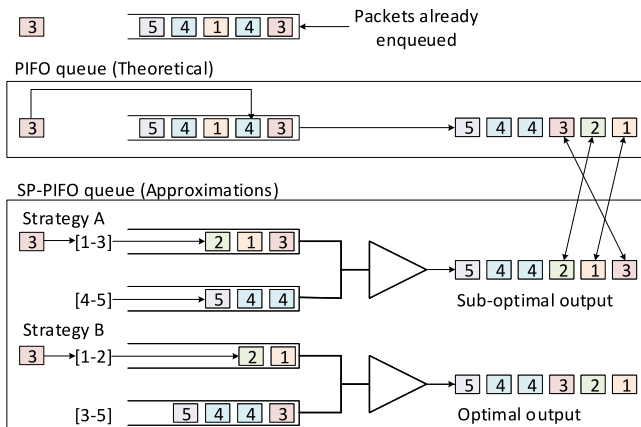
3

5 4 1 4 3

Packets already enqueued

PIFO queue (Theoretical)

3

5 4 1 4 3

5 4 4 3 2 1

SP-PIFO queue (Approximations)

Strategy A

3 [1-3]

2 1 3

[4-5]

5 4 4

5 4 4 2 1 3

Sub-optimal output

Strategy B

3 [1-2]

2 1

[3-5]

5 4 4 3

5 4 4 3 2 1

Optimal output